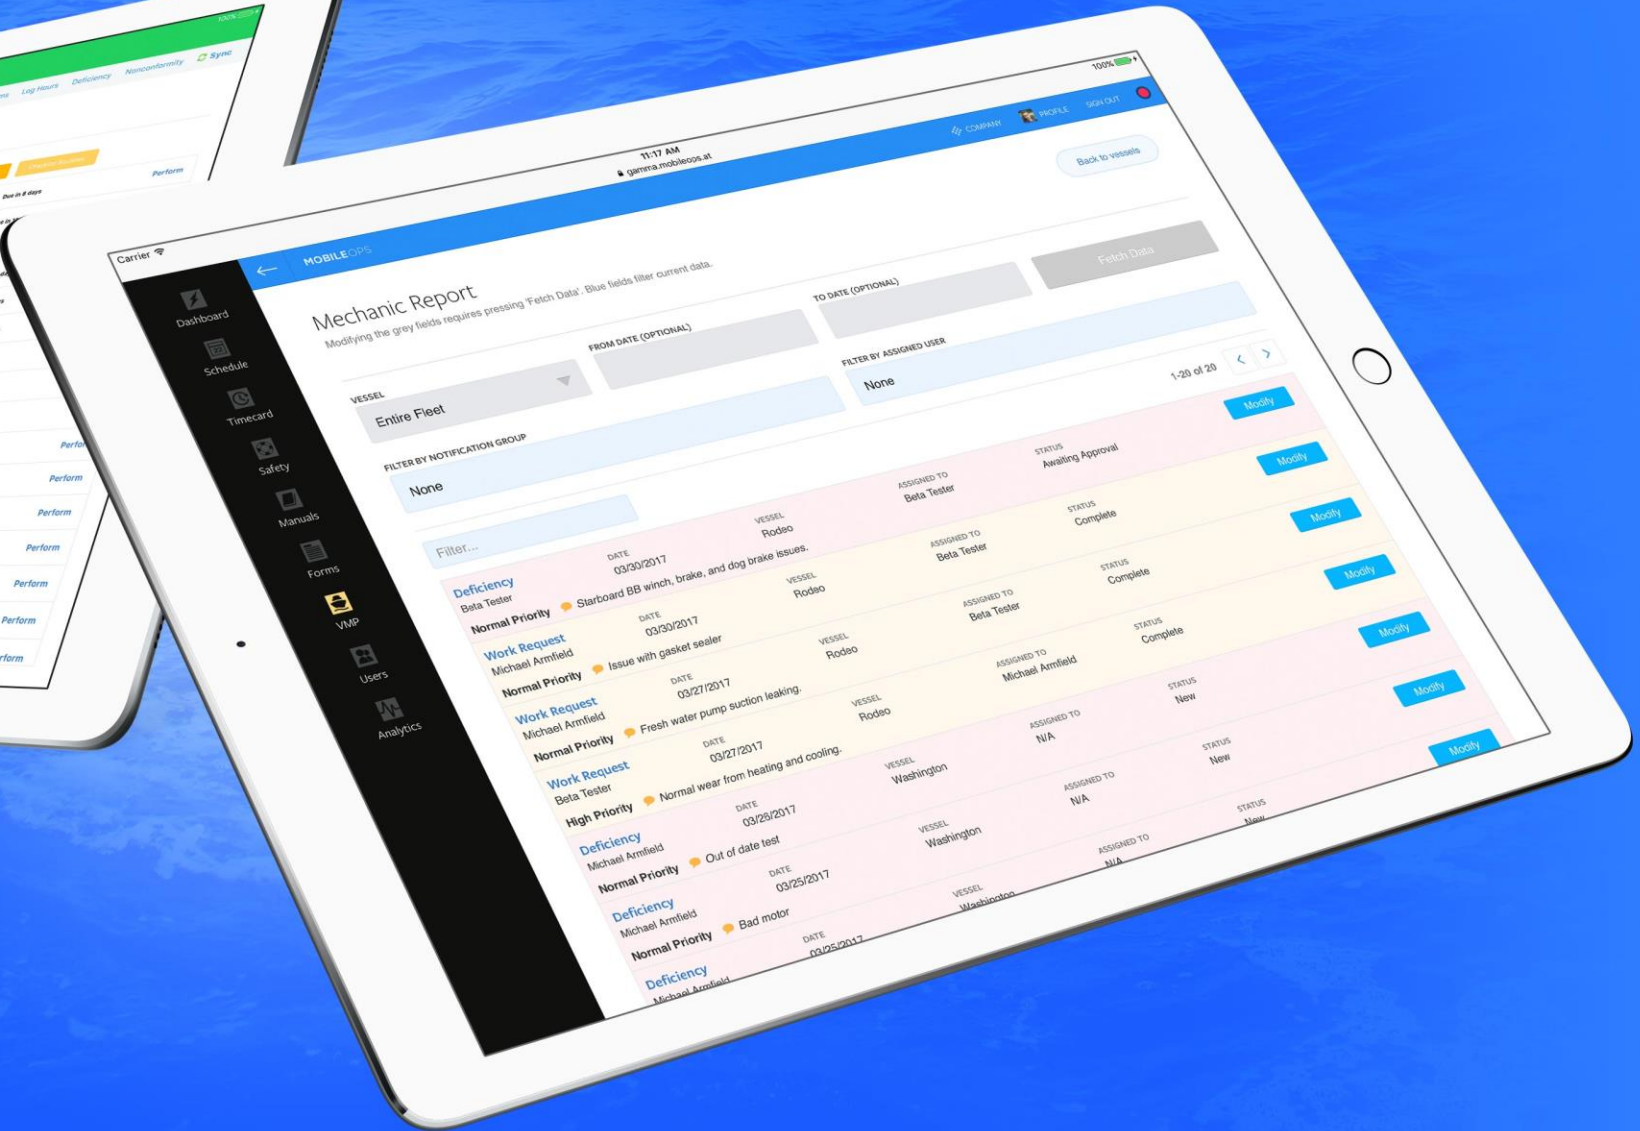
Log Hours Deficiency Nonconformity Sync

Perform

Due in 8 days

Perform
Perform
Perform
Perform
Perform
Perform
Perform

Carrier
11:17 AM
gamma.mobileops.at
100%

MOBILEOPS

COMPANY PROFILE SIGN OUT

Back to vessels

Dashboard
Schedule
Timecard
Safety
Manuals
Forms
VMP
Users
Analytics

Mechanic Report
Modifying the grey fields requires pressing 'Fetch Data'. Blue fields filter current data.

Fetch Data

VESSEL
Entire Fleet

FROM DATE (OPTIONAL)

TO DATE (OPTIONAL)

FILTER BY NOTIFICATION GROUP
None

FILTER BY ASSIGNED USER
None

1-20 of 20

Filter...

Modify

Deficiency
Beta Tester
Normal Priority
DATE 03/30/2017
Starboard BB winch, brake, and dog brake issues.
VESSEL Rodeo
ASSIGNED TO Beta Tester
STATUS Awaiting Approval
Modify

Work Request
Michael Armfield
Normal Priority
DATE 03/30/2017
Issue with gasket sealer
VESSEL Rodeo
ASSIGNED TO Beta Tester
STATUS Complete
Modify

Work Request
Michael Armfield
Normal Priority
DATE 03/27/2017
Fresh water pump suction leaking.
VESSEL Rodeo
ASSIGNED TO Beta Tester
STATUS Complete
Modify

Work Request
Beta Tester
High Priority
DATE 03/27/2017
Normal wear from heating and cooling.
VESSEL Rodeo
ASSIGNED TO Michael Armfield
STATUS Complete
Modify

Deficiency
Michael Armfield
Normal Priority
DATE 03/25/2017
Out of date test
VESSEL Washington
ASSIGNED TO N/A
STATUS New
Modify

Deficiency
Michael Armfield
Normal Priority
DATE 03/25/2017
Bad motor
VESSEL Washington
ASSIGNED TO N/A
STATUS New
Modify

Deficiency
Michael Armfield
DATE 03/25/2017
VESSEL Washington
ASSIGNED TO N/A
STATUS New